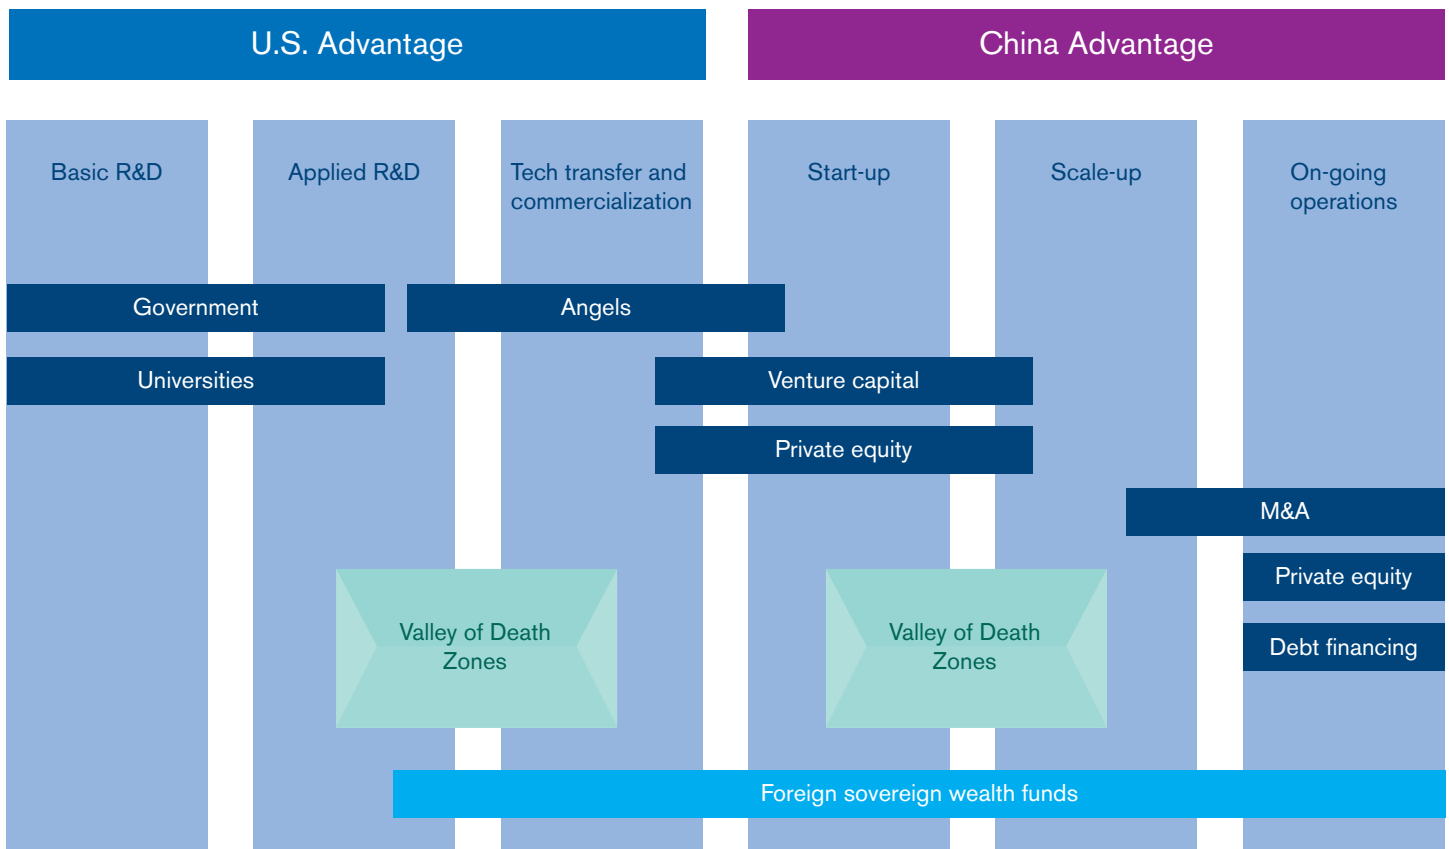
U.S. Advantage

China Advantage

Basic R&D

Applied R&D

Tech transfer and commercialization

Start-up

Scale-up

On-going operations

Government

Angels

Universities

Venture capital

Private equity

M&A

Private equity

Debt financing

Valley of Death Zones

Valley of Death Zones

Foreign sovereign wealth funds